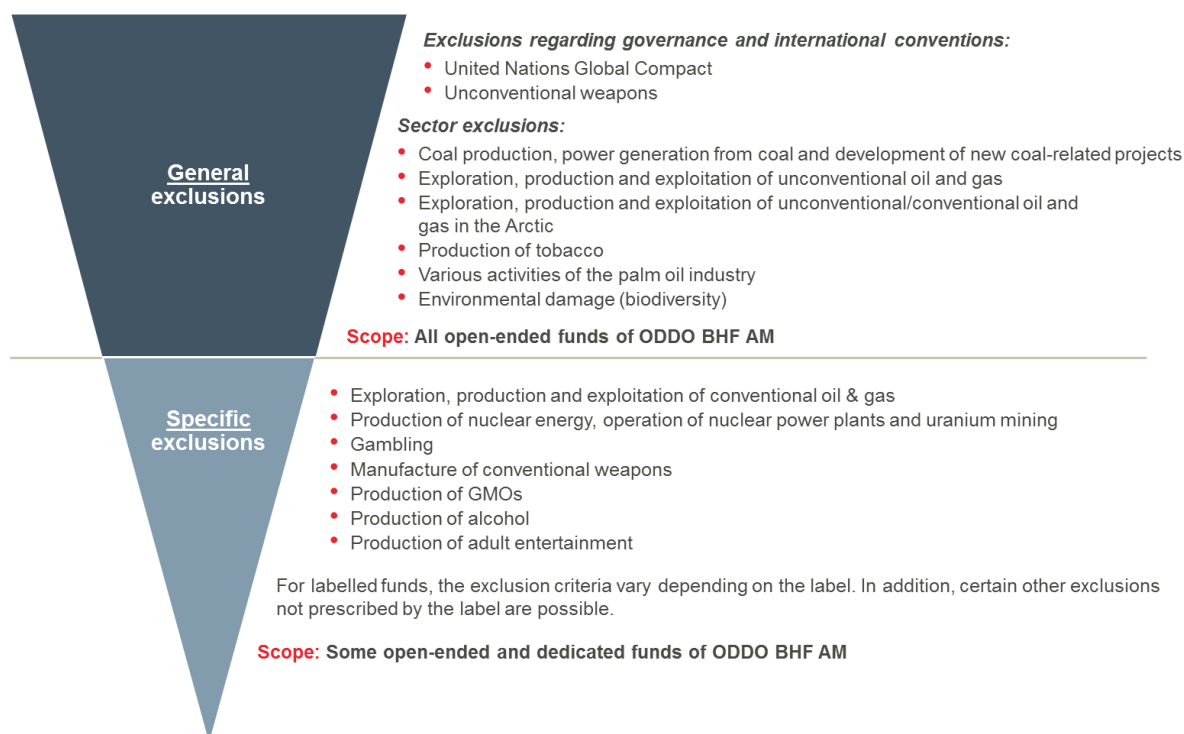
General exclusions

Exclusions regarding governance and international conventions:
- United Nations Global Compact
- Unconventional weapons

Sector exclusions:
- Coal production, power generation from coal and development of new coal-related projects
- Exploration, production and exploitation of unconventional oil and gas
- Exploration, production and exploitation of unconventional/conventional oil and gas in the Arctic
- Production of tobacco
- Various activities of the palm oil industry
- Environmental damage (biodiversity)

Scope: All open-ended funds of ODDO BHF AM

Specific exclusions

- Exploration, production and exploitation of conventional oil & gas
- Production of nuclear energy, operation of nuclear power plants and uranium mining
- Gambling
- Manufacture of conventional weapons
- Production of GMOs
- Production of alcohol
- Production of adult entertainment

For labelled funds, the exclusion criteria vary depending on the label. In addition, certain other exclusions not prescribed by the label are possible.

Scope: Some open-ended and dedicated funds of ODDO BHF AM